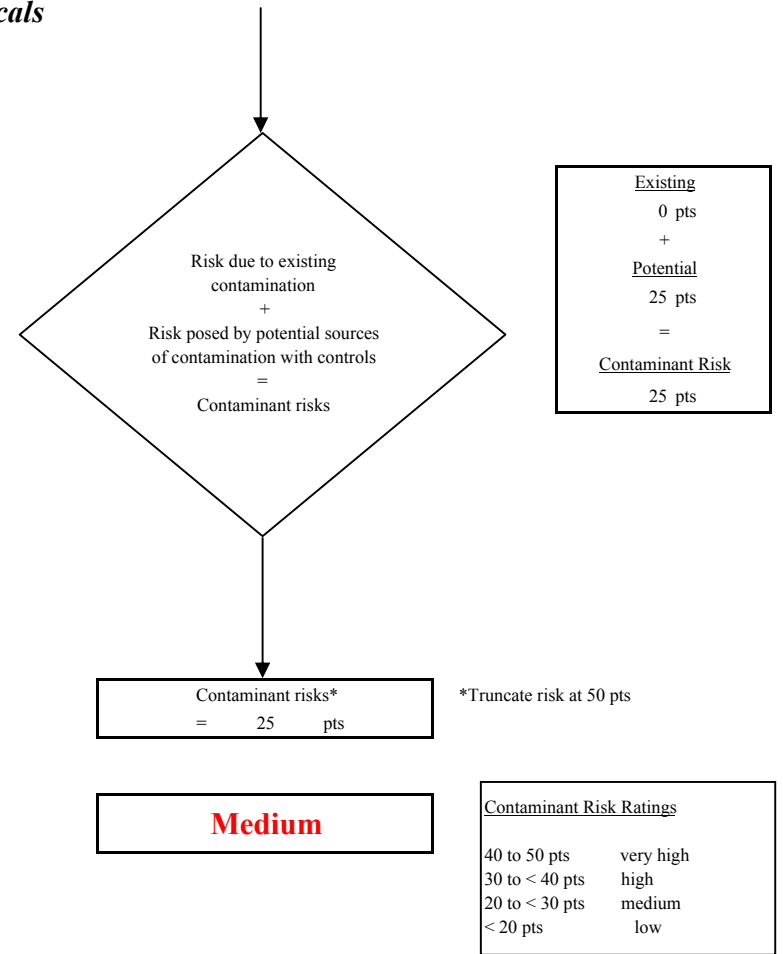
cals

Existing
0 pts
+
Potential
25 pts
=
Contaminant Risk
25 pts

Risk due to existing contamination
+
Risk posed by potential sources of contamination with controls
=
Contaminant risks

Contaminant risks*
= 25 pts

*Truncate risk at 50 pts

Medium

Contaminant Risk Ratings

| | |
|---|---|
| 40 to 50 pts | very high |
| 30 to < 40 pts | high |
| 20 to < 30 pts | medium |
| < 20 pts | low |